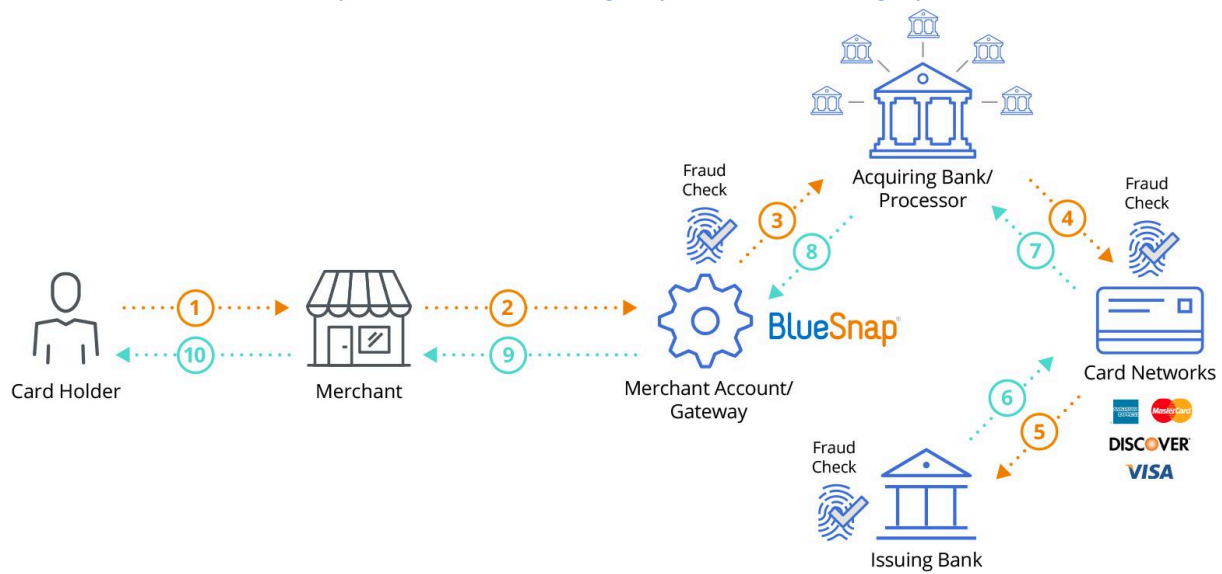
Acquiring Bank/ Processor

Fraud Check

3

8

4

7

Fraud Check

1

2

BlueSnap

10

9

Card Holder

Merchant

Merchant Account/ Gateway

Card Networks

6

5

Fraud Check

MasterCard

DISCOVER

VISA

Issuing Bank